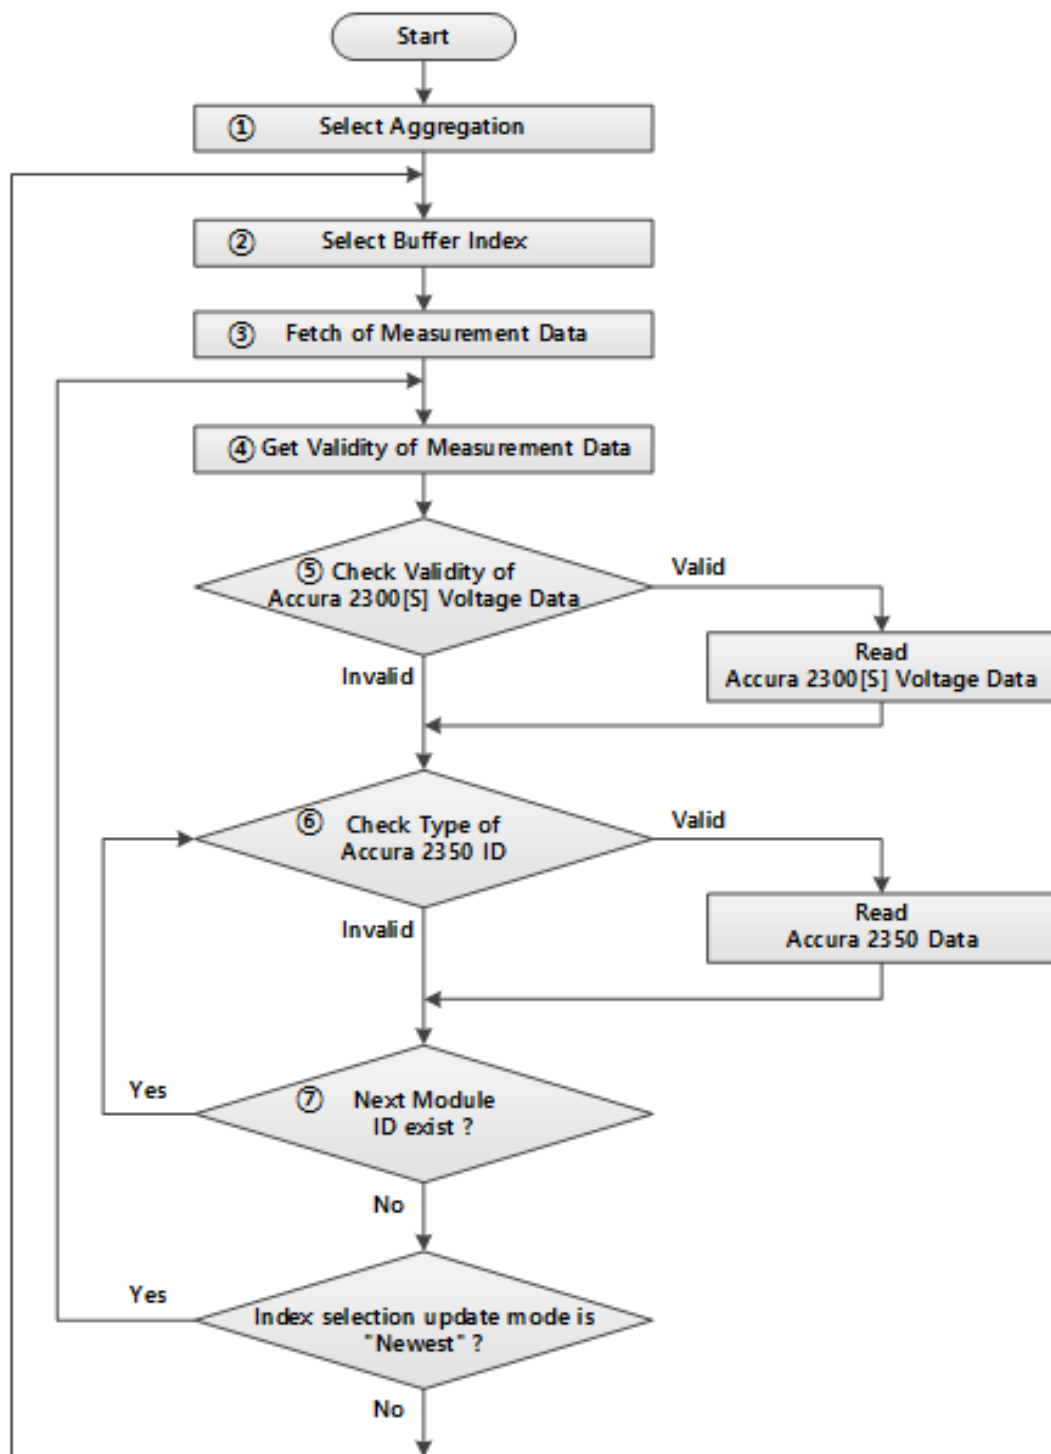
Start

① Select Aggregation

② Select Buffer Index

③ Fetch of Measurement Data

④ Get Validity of Measurement Data

⑤ Check Validity of Accura 2300[S] Voltage Data

Valid

Read Accura 2300[S] Voltage Data

Invalid

⑥ Check Type of Accura 2350 ID

Valid

Read Accura 2350 Data

Invalid

Yes

⑦ Next Module ID exist ?

No

Yes

Index selection update mode is "Newest" ?

No